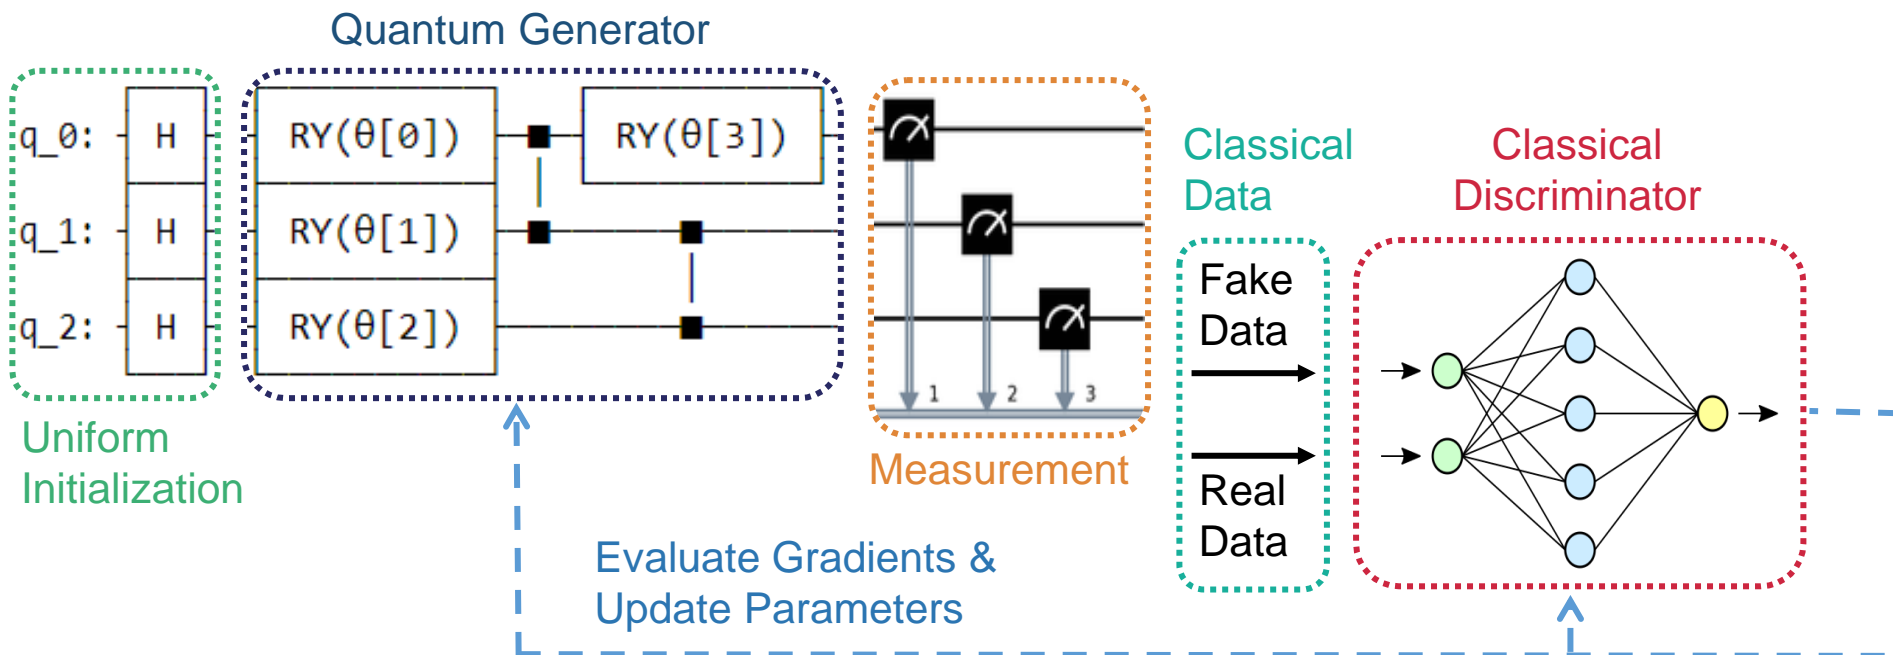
Quantum Generator

q_0: H RY(θ[0]) RY(θ[3])

q_1: H RY(θ[1])

q_2: H RY(θ[2])

1 2 3

Uniform Initialization

Measurement

Classical Data

Fake Data

Real Data

Classical Discriminator

Evaluate Gradients & Update Parameters